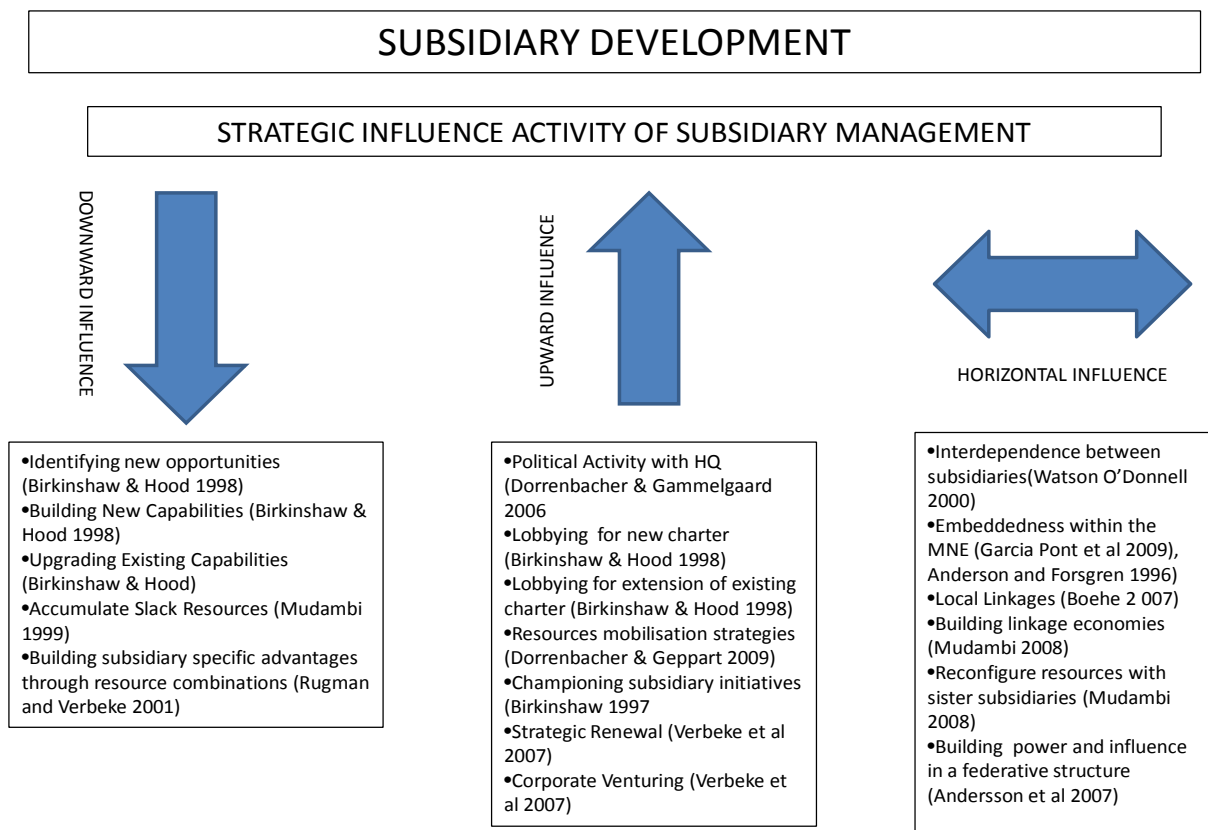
SUBSIDIARY DEVELOPMENT

STRATEGIC INFLUENCE ACTIVITY OF SUBSIDIARY MANAGEMENT

DOWNWARD INFLUENCE

UPWARD INFLUENCE

HORIZONTAL INFLUENCE

•Identifying new opportunities (Birkinshaw & Hood 1998)
•Building New Capabilities (Birkinshaw & Hood 1998)
•Upgrading Existing Capabilities (Birkinshaw & Hood)
•Accumulate Slack Resources (Mudambi 1999)
•Building subsidiary specific advantages through resource combinations (Rugman and Verbeke 2001)

•Political Activity with HQ (Dorrenbacher & Gammelgaard 2006
•Lobbying for new charter (Birkinshaw & Hood 1998)
•Lobbying for extension of existing charter (Birkinshaw & Hood 1998)
•Resources mobilisation strategies (Dorrenbacher & Geppart 2009)
•Championing subsidiary initiatives (Birkinshaw 1997
•Strategic Renewal (Verbeke et al 2007)
•Corporate Venturing (Verbeke et al 2007)

•Interdependence between subsidiaries(Watson O'Donnell 2000)
•Embeddedness within the MNE (Garcia Pont et al 2009), Anderson and Forsgren 1996)
•Local Linkages (Boehe 2 007)
•Building linkage economies (Mudambi 2008)
•Reconfigure resources with sister subsidiaries (Mudambi 2008)
•Building power and influence in a federative structure (Andersson et al 2007)